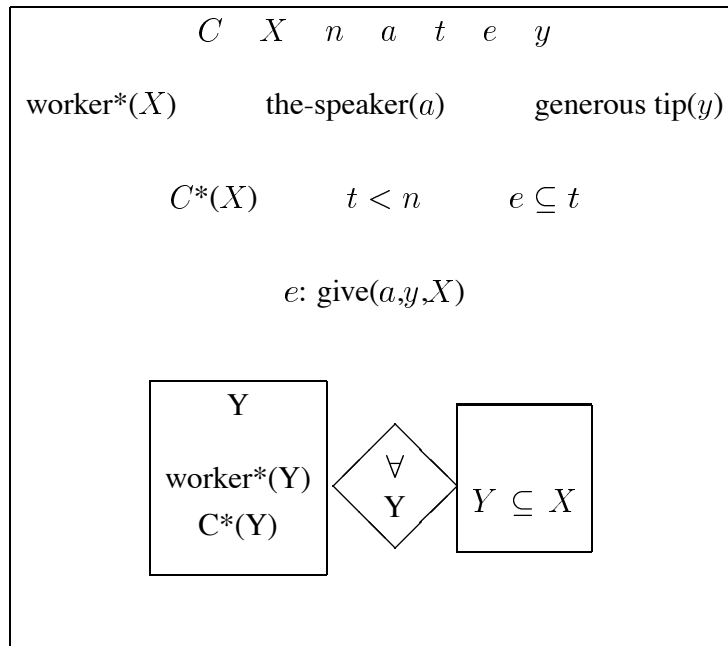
$C \quad X \quad n \quad a \quad t \quad e \quad y$

worker*($X$) the-speaker($a$) generous tip($y$)

$C$*($X$) $t < n$ $e \subseteq t$

$e$: give($a$,$y$,$X$)

Y

worker*(Y)
C*(Y)

$\forall$
Y

$Y \subseteq X$